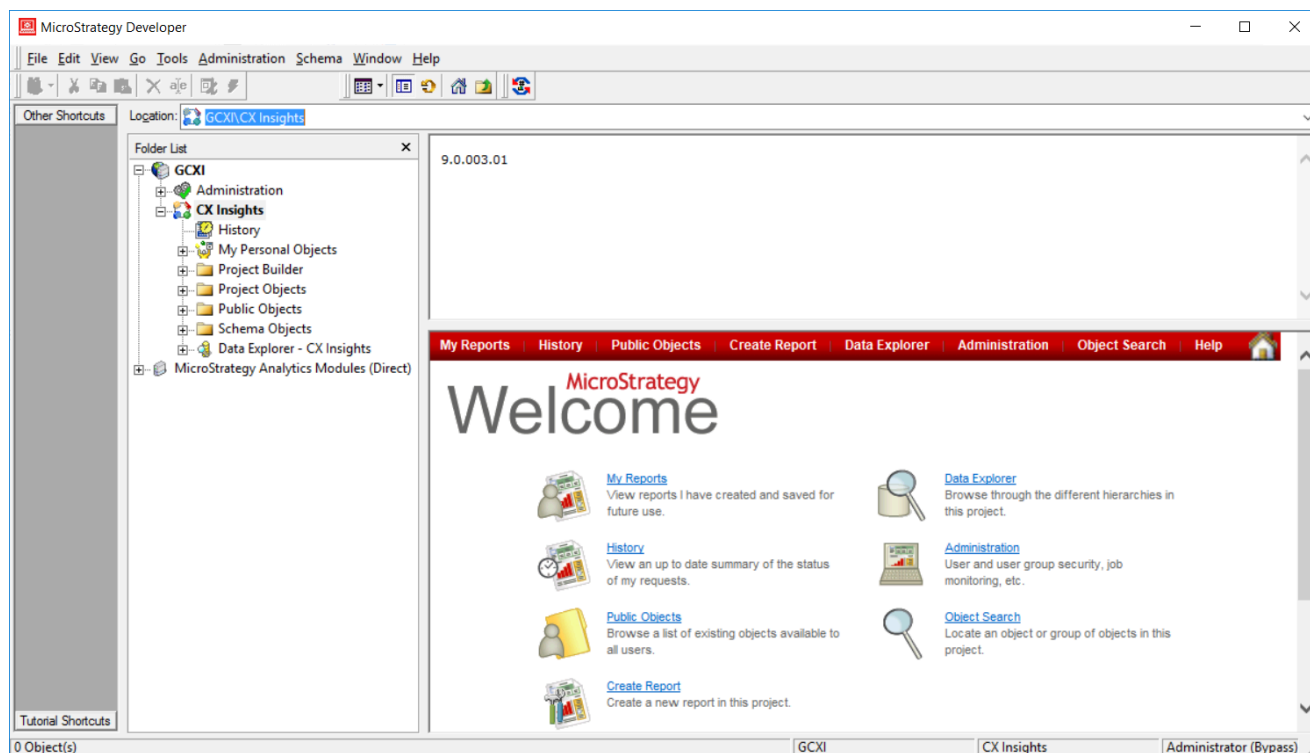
MicroStrategy Developer

File Edit View Go Tools Administration Schema Window Help

Other Shortcuts

Location: GCXI\CX Insights

Folder List

GCXI
Administration
CX Insights
History
My Personal Objects
Project Builder
Project Objects
Public Objects
Schema Objects
Data Explorer - CX Insights
MicroStrategy Analytics Modules (Direct)

9.0.003.01

My Reports | History | Public Objects | Create Report | Data Explorer | Administration | Object Search | Help

MicroStrategy
Welcome

My Reports
View reports I have created and saved for future use.

Data Explorer
Browse through the different hierarchies in this project.

History
View an up to date summary of the status of my requests.

Administration
User and user group security, job monitoring, etc.

Public Objects
Browse a list of existing objects available to all users.

Object Search
Locate an object or group of objects in this project.

Create Report
Create a new report in this project.

Tutorial Shortcuts

0 Object(s) | GCXI | CX Insights | Administrator (Bypass)